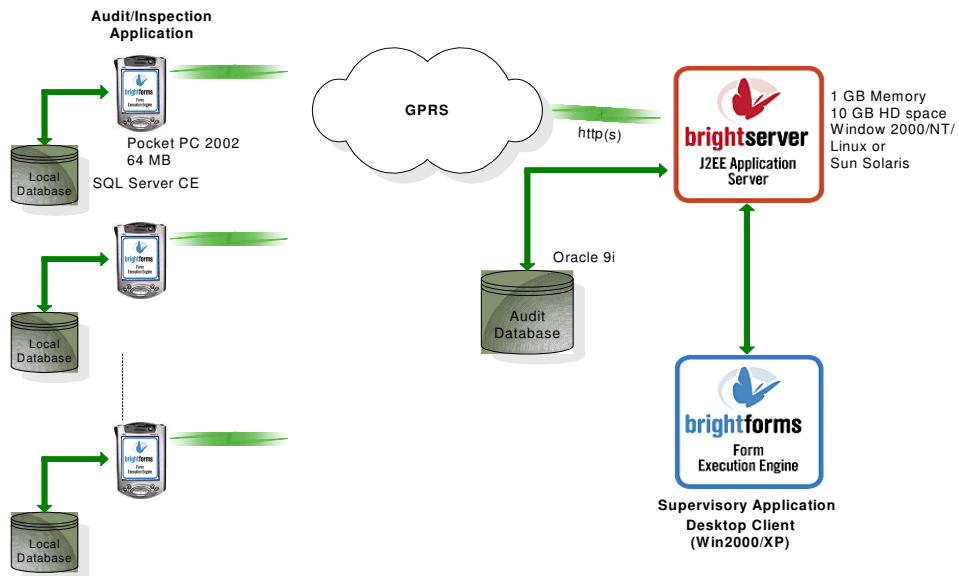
Audit/Inspection Application

brightforms

Pocket PC 2002
64 MB

Local Database

SQL Server CE

GPRS

http(s)

brightserver
J2EE Application Server

1 GB Memory
10 GB HD space
Window 2000/NT/
Linux or
Sun Solaris

Oracle 9i

Audit Database

brightforms
Form Execution Engine

Local Database

brightforms
Form Execution Engine

Local Database

brightforms
Form Execution Engine

Supervisory Application
Desktop Client
(Win2000/XP)